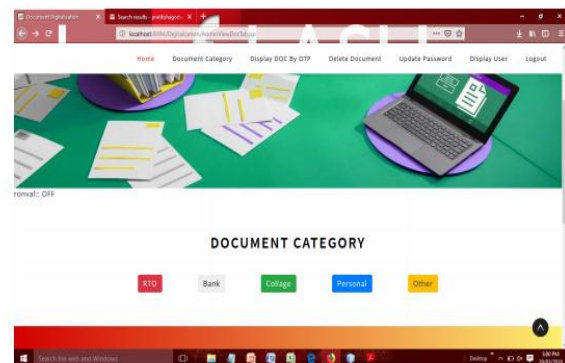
Document Digitalization
Search results - pratibhagrd
localhost:8080/Digitalization/Admin/ViewDocTab.jsp
Home
Document Category
Display DOC By OTP
Delete Document
Update Password
Display User
Logout
ronval:: OFF
DOCUMENT CATEGORY
RTO
Bank
Collage
Personal
Other
Search the web and Windows
Desktop